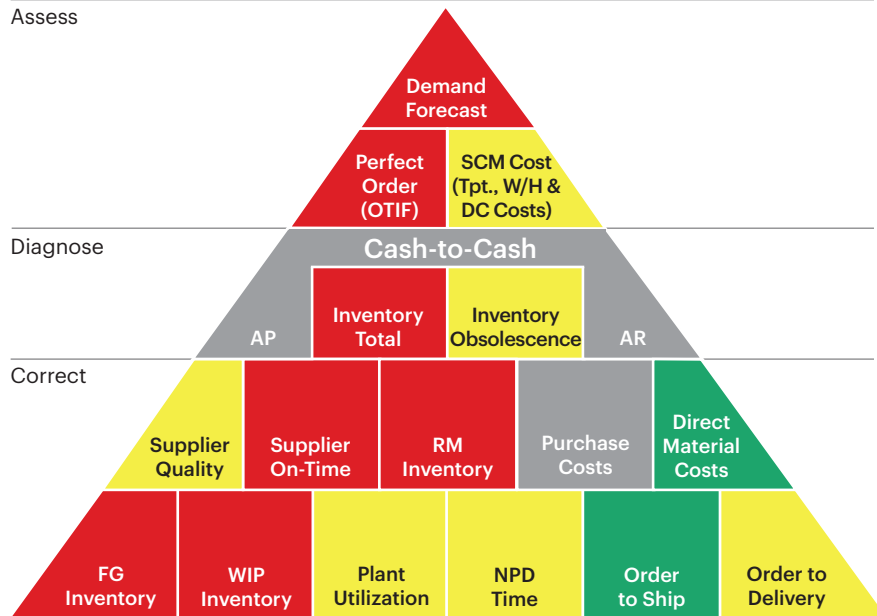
Assess

Demand Forecast

Perfect Order (OTIF)

SCM Cost (Tpt., W/H & DC Costs)

Diagnose

Cash-to-Cash

AP

Inventory Total

Inventory Obsolescence

AR

Correct

Supplier Quality

Supplier On-Time

RM Inventory

Purchase Costs

Direct Material Costs

FG Inventory

WIP Inventory

Plant Utilization

NPD Time

Order to Ship

Order to Delivery